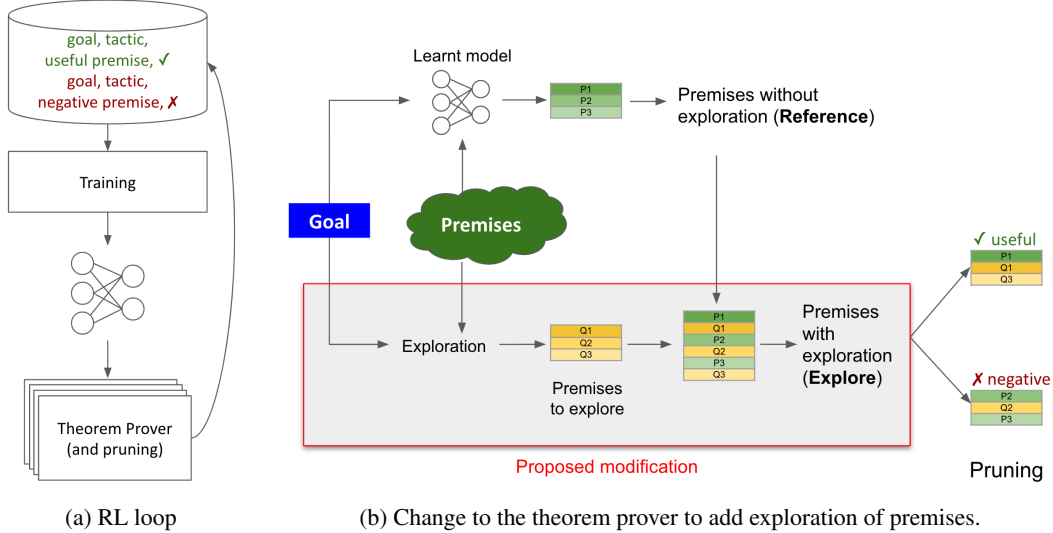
goal, tactic, useful premise, ✓
goal, tactic, negative premise, ✗

Training

Theorem Prover (and pruning)

(a) RL loop

Learnt model

| P1 |
|---|
| P2 |
| P3 |

Premises without exploration (**Reference**)

Goal

Premises

Exploration

| Q1 |
|---|
| Q2 |
| Q3 |

Premises to explore

| P1 |
|---|
| Q1 |
| P2 |
| Q2 |
| P3 |
| Q3 |

Premises with exploration (**Explore**)

Proposed modification

✓ useful

| P1 |
|---|
| Q1 |
| Q3 |

✗ negative

| P2 |
|---|
| Q2 |
| P3 |

Pruning

(b) Change to the theorem prover to add exploration of premises.